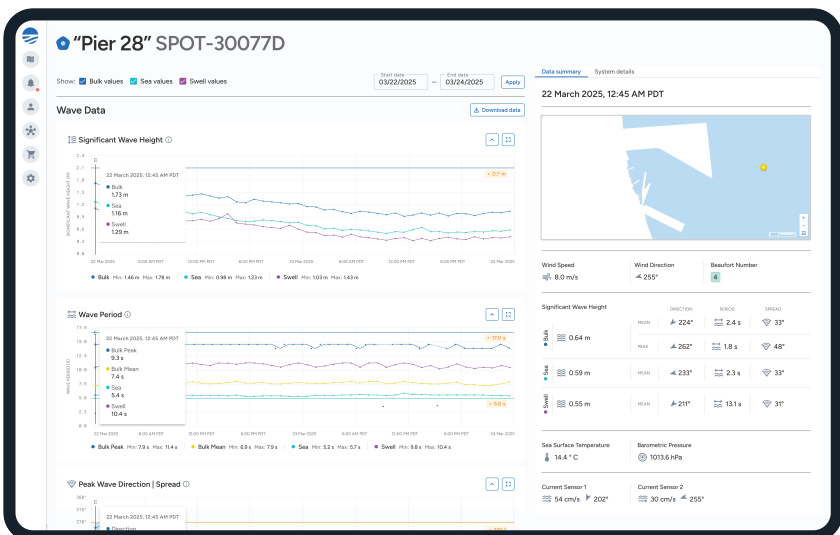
"Pier 28" SPOT-30077D

Show: Bulk values Sea values Swell values

Start date
03/22/2025

End date
03/24/2025

Apply

Wave Data

Download data

Significant Wave Height

SIGNIFICANT WAVE HEIGHT (M)

2.7
2.4
2.1
1.8
1.5
1.2
0.9
0.6
0.3

22 March 2025, 12:45 AM PDT
Bulk
1.73 m
Sea
1.16 m
Swell
1.29 m

+ 0.7 m

23 Mar 2025 6:00 AM PDT 12:00 PM PDT 6:00 PM PDT 12:00 PM PDT 6:00 PM PDT 24 Mar 2025

Bulk Min: 1.46 m Max: 1.78 m Sea Min: 0.98 m Max: 1.23 m Swell Min: 1.03 m Max: 1.43 m

Wave Period

WAVE PERIOD (S)

17.5
15.0
12.5
10.0
7.5
5.0
2.5

22 March 2025, 12:45 AM PDT
Bulk Peak
9.3 s
Bulk Mean
7.4 s
Sea
5.4 s
Swell
10.4 s

+ 17.0 s
+ 5.0 s

23 Mar 2025 6:00 AM PDT 12:00 PM PDT 6:00 PM PDT 12:00 PM PDT 6:00 PM PDT 24 Mar 2025

Bulk Peak Min: 7.9 s Max: 11.4 s Bulk Mean Min: 6.9 s Max: 7.9 s Sea Min: 5.2 s Max: 5.7 s Swell Min: 9.8 s Max: 10.4 s

Peak Wave Direction | Spread

360°
315°
270°

Direction

Data summary System details

22 March 2025, 12:45 AM PDT

Wind Speed
8.0 m/s

Wind Direction
255°

Beaufort Number
4

Significant Wave Height

DIRECTION PERIOD SPREAD

Bulk 0.64 m
MEAN 224° 2.4 s 33°
PEAK 262° 1.8 s 48°

Sea 0.59 m
MEAN 233° 2.3 s 33°

Swell 0.55 m
MEAN 211° 13.1 s 31°

Sea Surface Temperature
14.4 ° C

Barometric Pressure
1013.6 hPa

Current Sensor 1
54 cm/s 202°

Current Sensor 2
30 cm/s 255°